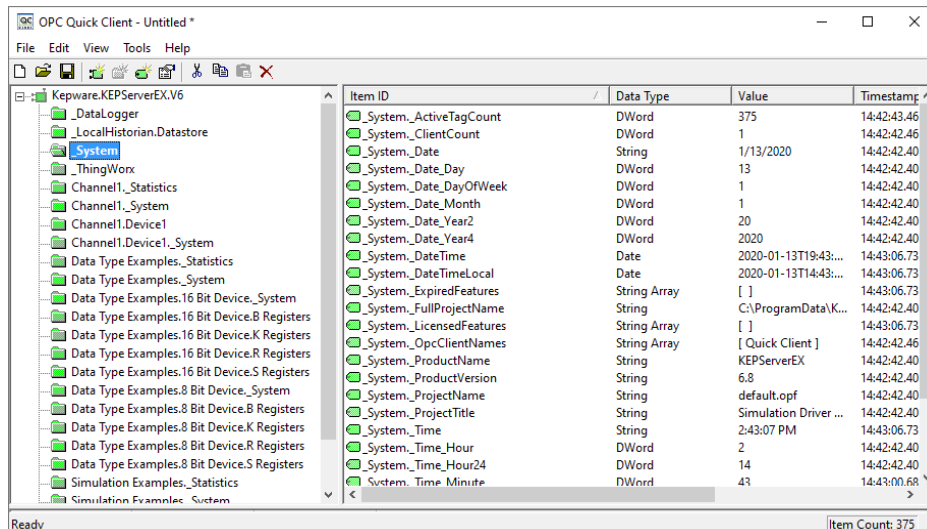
OPC Quick Client - Untitled *

File Edit View Tools Help

Kepware.KEPServerEX.V6
_DataLogger
_LocalHistorian.Datastore
_System
_ThingWorx
Channel1._Statistics
Channel1._System
Channel1.Device1
Channel1.Device1._System
Data Type Examples._Statistics
Data Type Examples._System
Data Type Examples.16 Bit Device._System
Data Type Examples.16 Bit Device.B Registers
Data Type Examples.16 Bit Device.K Registers
Data Type Examples.16 Bit Device.R Registers
Data Type Examples.16 Bit Device.S Registers
Data Type Examples.8 Bit Device._System
Data Type Examples.8 Bit Device.B Registers
Data Type Examples.8 Bit Device.K Registers
Data Type Examples.8 Bit Device.R Registers
Data Type Examples.8 Bit Device.S Registers
Simulation Examples._Statistics
Simulation Examples._System

| Item ID | Data Type | Value | Timestamp |
|---|---|---|---|
| _System._ActiveTagCount | DWord | 375 | 14:42:43.46 |
| _System._ClientCount | DWord | 1 | 14:42:43.46 |
| _System._Date | String | 1/13/2020 | 14:42:42.40 |
| _System._Date_Day | DWord | 13 | 14:42:42.40 |
| _System._Date_DayOfWeek | DWord | 1 | 14:42:42.40 |
| _System._Date_Month | DWord | 1 | 14:42:42.40 |
| _System._Date_Year2 | DWord | 20 | 14:42:42.40 |
| _System._Date_Year4 | DWord | 2020 | 14:42:42.40 |
| _System._DateTime | Date | 2020-01-13T19:43:... | 14:43:06.73 |
| _System._DateTimeLocal | Date | 2020-01-13T14:43:... | 14:43:06.73 |
| _System._ExpiredFeatures | String Array | [ ] | 14:43:06.73 |
| _System._FullProjectName | String | C:\ProgramData\K... | 14:42:42.40 |
| _System._LicensedFeatures | String Array | [ ] | 14:43:06.73 |
| _System._OpcClientNames | String Array | [ Quick Client ] | 14:42:42.46 |
| _System._ProductName | String | KEPServerEX | 14:42:42.40 |
| _System._ProductVersion | String | 6.8 | 14:42:42.40 |
| _System._ProjectName | String | default.opf | 14:42:42.40 |
| _System._ProjectTitle | String | Simulation Driver ... | 14:42:42.40 |
| _System._Time | String | 2:43:07 PM | 14:43:06.73 |
| _System._Time_Hour | DWord | 2 | 14:42:42.40 |
| _System._Time_Hour24 | DWord | 14 | 14:42:42.40 |
| _System._Time_Minute | DWord | 43 | 14:43:00.68 |

Ready
Item Count: 375